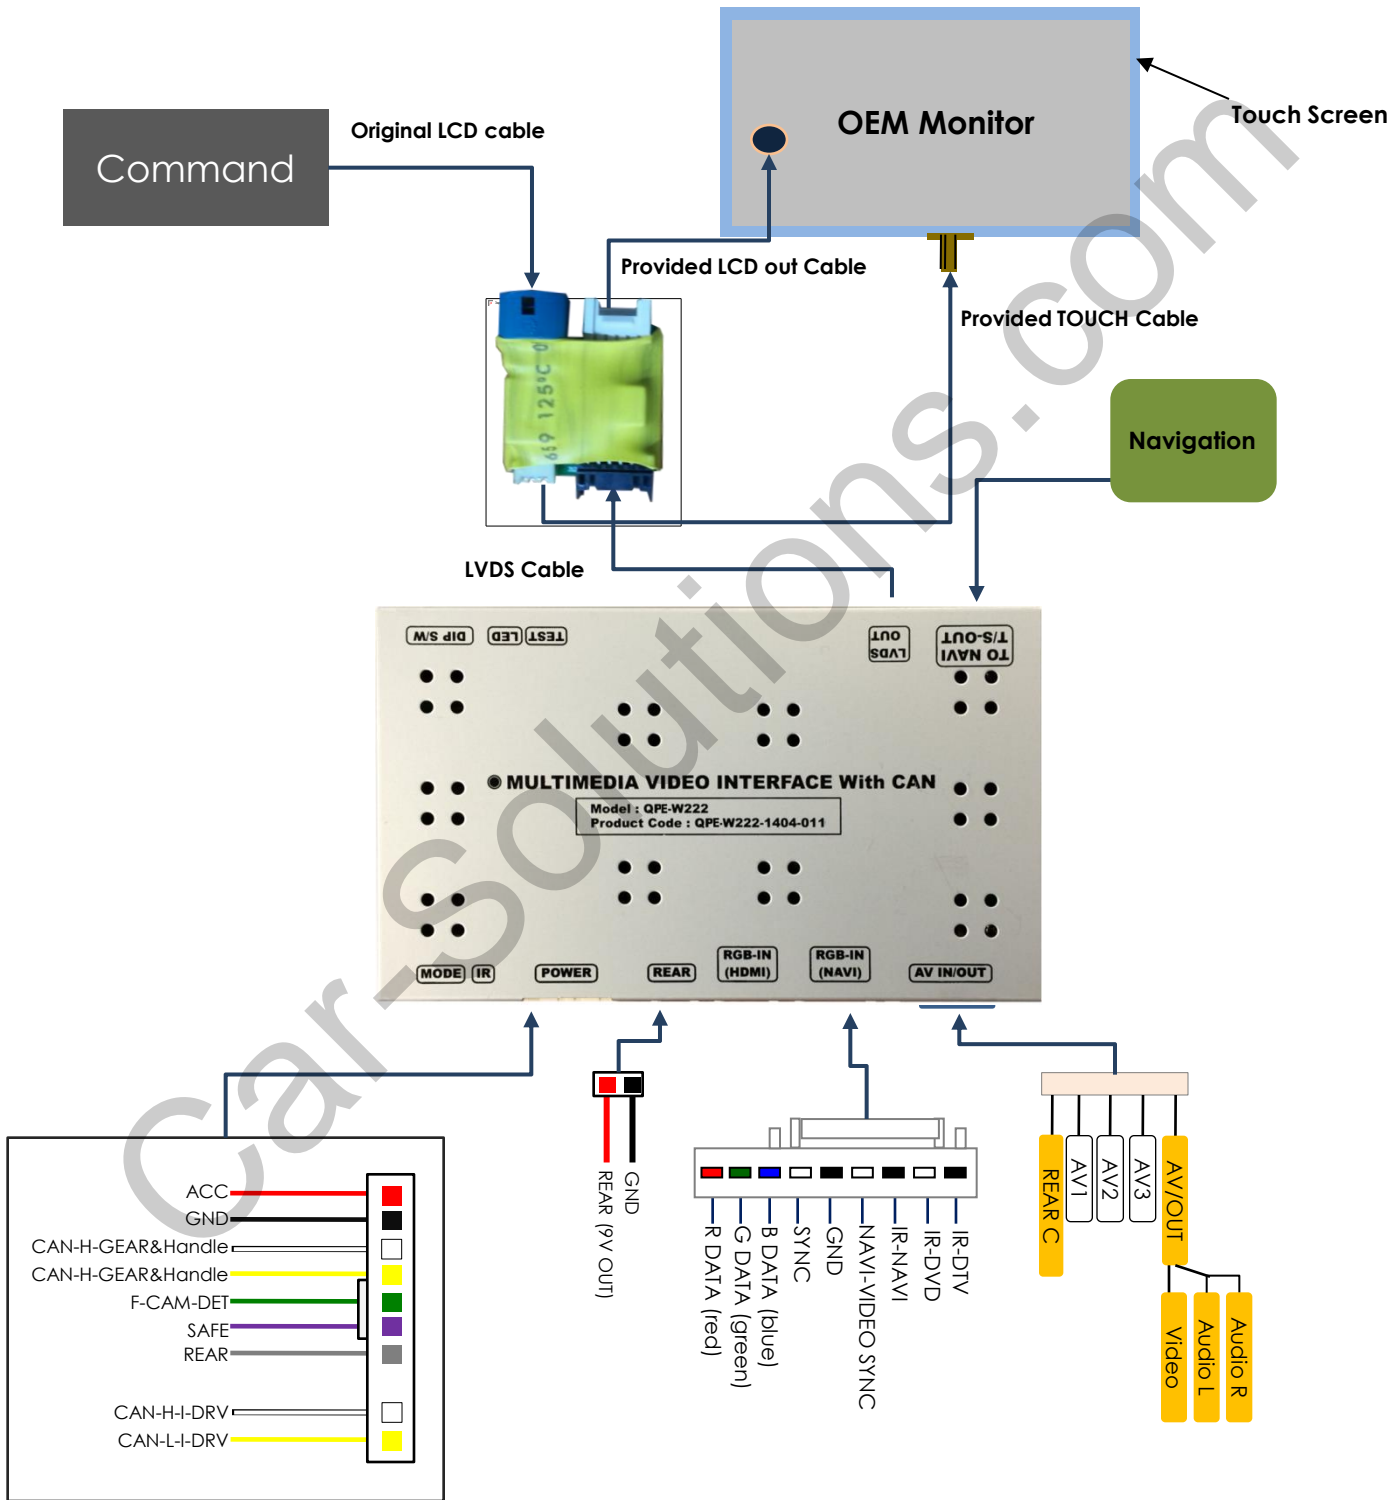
OEM Monitor

Touch Screen

Command

Original LCD cable

Provided LCD out Cable

Provided TOUCH Cable

Navigation

LVDS Cable

DIP S/W

TEST LED

LVDS OUT

TO NAVI T/S-OUT

◉ MULTIMEDIA VIDEO INTERFACE With CAN

Model : QPE-W222
Product Code : QPE-W222-1404-011

MODE

IR

POWER

REAR

RGB-IN (HDMI)

RGB-IN (NAVI)

AV IN/OUT

ACC
GND
CAN-H-GEAR&Handle
CAN-H-GEAR&Handle
F-CAM-DET
SAFE
REAR
CAN-H-I-DRV
CAN-L-I-DRV

REAR (9V OUT)
GND

R DATA (red)
G DATA (green)
B DATA (blue)
SYNC
GND
NAVI-VIDEO SYNC
IR-NAVI
IR-DVD
IR-DTV

REAR C
AV1
AV2
AV3
AV/OUT
Video
Audio L
Audio R

Car-Solutions.com